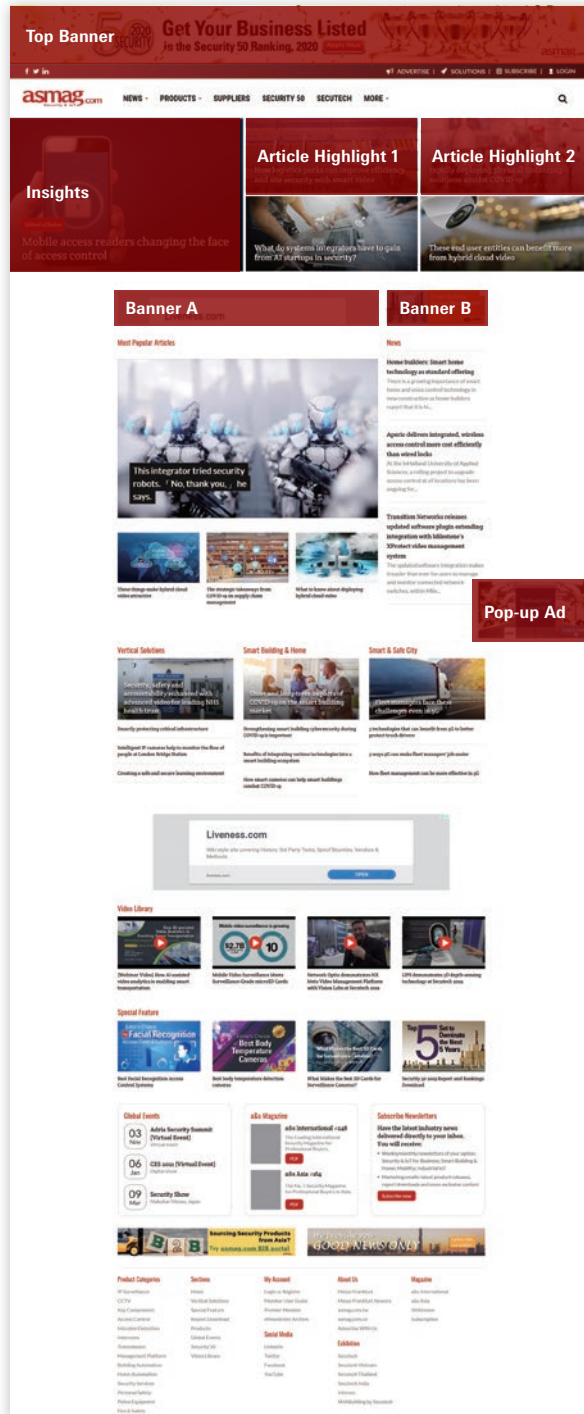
Top Banner

Get Your Business Listed in the Security 50 Ranking, 2020

ADVERTISE | SOLUTIONS | SUBSCRIBE | LOGIN

asmag.com

NEWS PRODUCTS SUPPLIERS SECURITY 50 SECUTECH MORE

Insights

Mobile access readers changing the face of access control

Article Highlight 1

Article Highlight 2

What do systems integrators have to gain from AI startups in security?

These end user entities can benefit more from hybrid cloud video

Banner A

Banner B

Most Popular Articles

This integrator tried security robots. 'No, thank you,' he says.

Three things make hybrid cloud video attractive

The strategic takeaways from COVID-19 on supply chain management

What to know about deploying hybrid cloud video

News

Home builders: Smart home technology as standard offering

Apeiro delivers integrated, wireless access control more cost efficiently than wired locks

Transition Networks releases updated software plugin extending integration with Milestone's XProtect video management system

Pop-up Ad

Vertical Solutions

Smart Building & Home

Smart & Safe City

Security, safety and accountability enhanced with advanced video for leading NHS health trust

Fleet managers face new challenges even in

Securely protecting critical infrastructure

Intelligent IP cameras help to monitor the flow of people at London Bridge Station

Creating a safe and secure learning environment

Strengthening smart building cybersecurity during COVID-19 is important

Benefits of integrating various technologies into a smart building ecosystem

How smart cameras can help smart buildings combat COVID-19

5 technologies that can benefit from 5G to better protect truck drivers

3 ways 5G can make fleet managers' job easier

How fleet management can be more effective in 5G

Liveness.com

OPEN

Video Library

Special Feature

Facial Recognition

Best Body Temperature Cameras

Best facial Recognition Access Control Systems

Best body temperature detection cameras

What Makes the Best SD Cards for Surveillance Cameras?

Security 50 2019 Report and Rankings Download

Global Events

03 Nov Adria Security Summit (Virtual Event)

06 Jan CES 2021 (Virtual Event)

09 Mar Security Show

a&s Magazine

a&s International #248

a&s Asia #184

Subscribe Newsletters

Have the latest industry news delivered directly to your inbox. You will receive:

Subscribe now

Sourcing Security Products from Asia?

B2B

GOOD NEWS ONLY

Product Categories

Sections

My Account

About Us

Magazine

Social Media

Exhibition